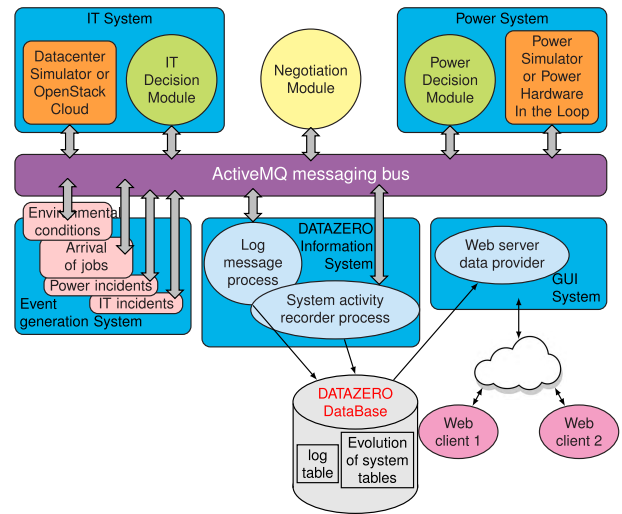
IT System

Datacenter Simulator or OpenStack Cloud

IT Decision Module

Negotiation Module

Power System

Power Decision Module

Power Simulator or Power Hardware In the Loop

ActiveMQ messaging bus

Environmental conditions

Arrival of jobs

Power incidents

IT incidents

Event generation System

DATAZERO Information System

Log message process

System activity recorder process

Web server data provider

GUI System

DATAZERO DataBase

log table

Evolution of system tables

Web client 1

Web client 2